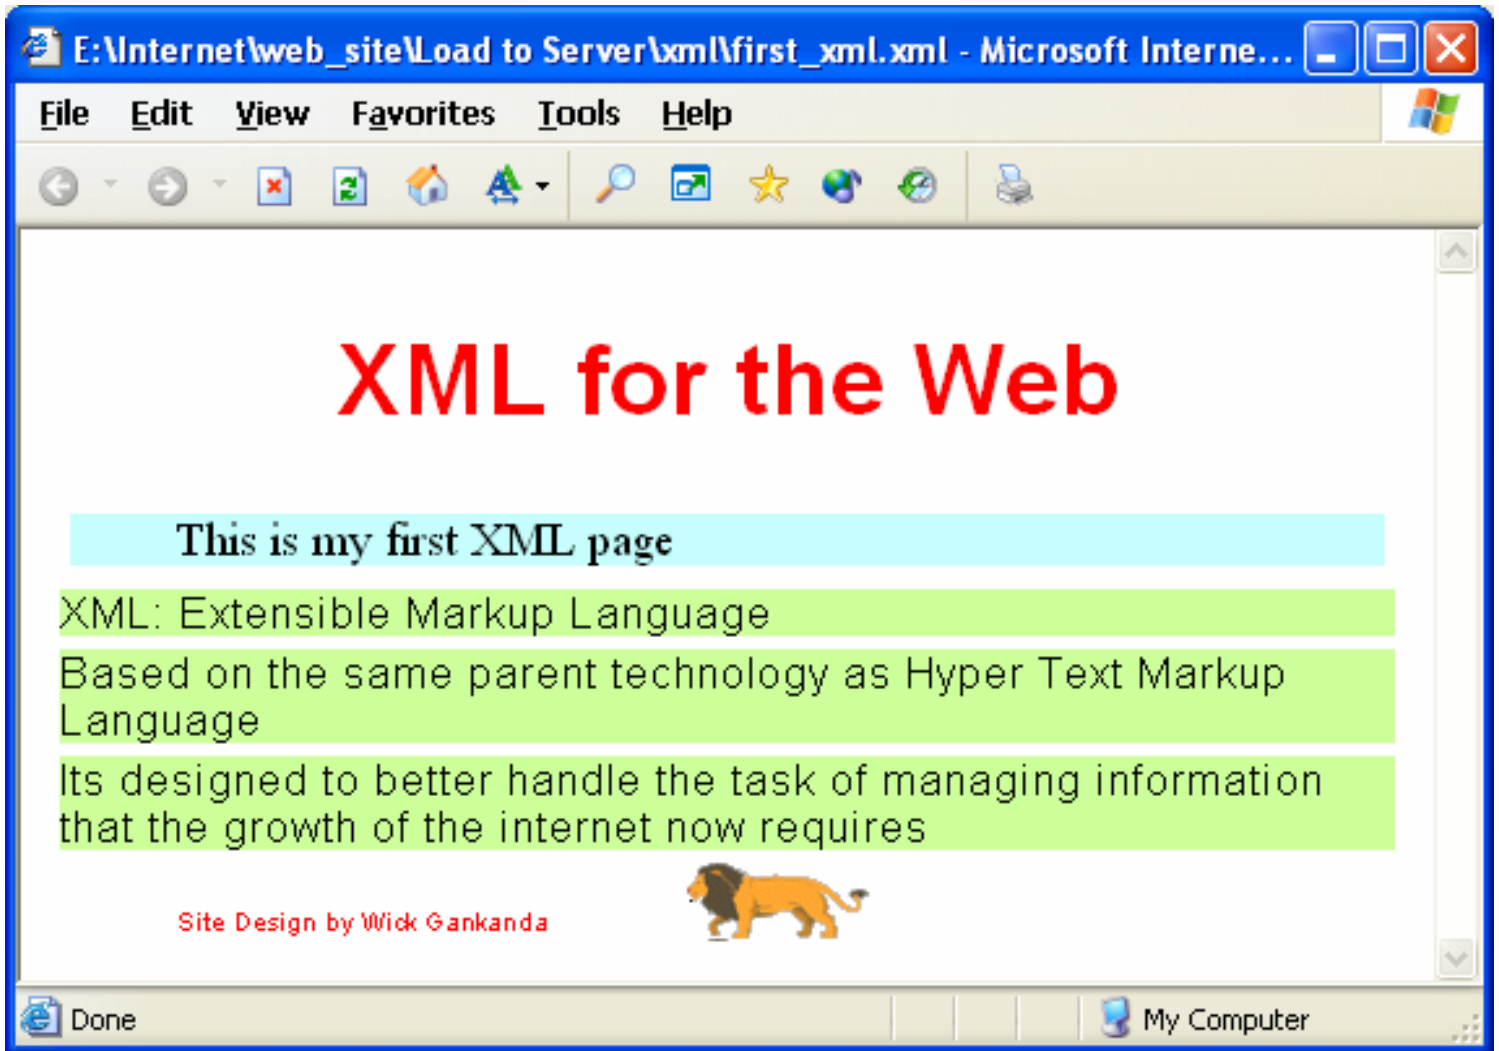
E:\Internet\web_site\Load to Server\xml\first_xml.xml - Microsoft Interne...

File Edit View Favorites Tools Help

XML for the Web

This is my first XML page

XML: Extensible Markup Language

Based on the same parent technology as Hyper Text Markup Language

Its designed to better handle the task of managing information that the growth of the internet now requires

Site Design by Wick Gankanda

Done

My Computer